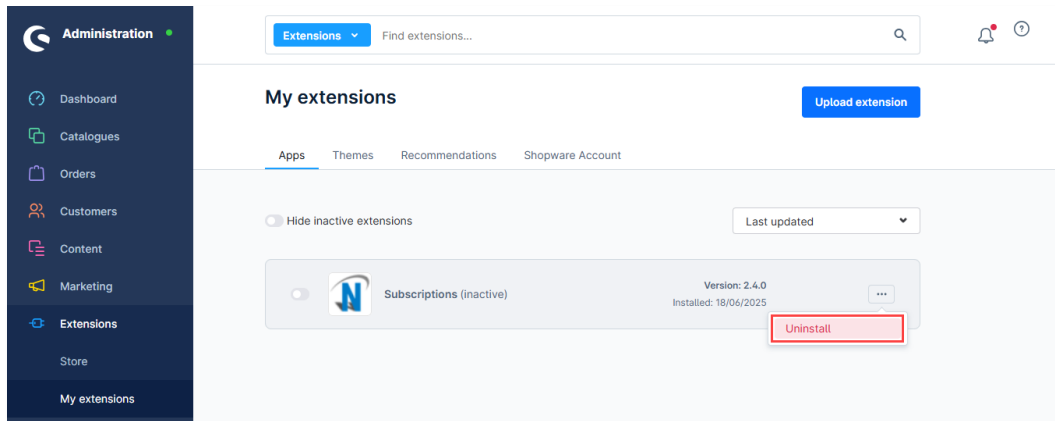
Administration

Dashboard
Catalogues
Orders
Customers
Content
Marketing
Extensions
Store
My extensions

Extensions
Find extensions...

My extensions

Upload extension

Apps
Themes
Recommendations
Shopware Account

Hide inactive extensions

Last updated

Subscriptions (inactive)

Version: 2.4.0
Installed: 18/06/2025

...

Uninstall